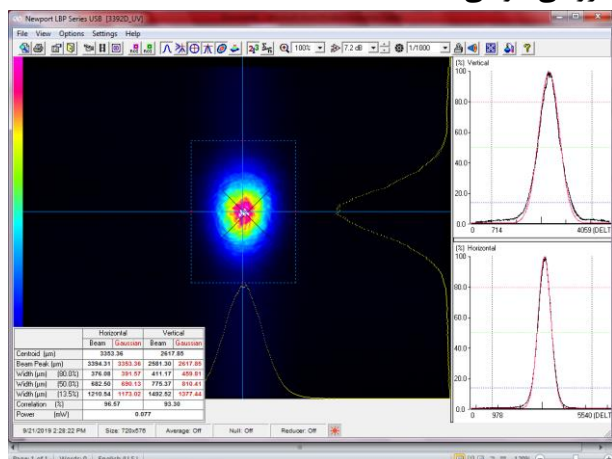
Newport LBP Series USB [3392D_UV]

File View Options Settings Help

100% 7.2 dB 1/1000

[%] Vertical
100
80.0
60.0
40.0
20.0
0.0
0 714 4059 [DELT

[%] Horizontal
100
80.0
60.0
40.0
20.0
0.0
0 978 5540 [DELT

| | Horizontal | | Vertical | |
|---|---|---|---|---|
| | Beam | Gaussian | Beam | Gaussian |
| Centroid (µm) | 3353.36 | | 2617.85 | |
| Beam Peak (µm) | 3394.31 | 3353.36 | 2581.30 | 2617.85 |
| Width (µm) (80.0%) | 376.08 | 391.57 | 411.17 | 459.81 |
| Width (µm) (50.0%) | 682.50 | 690.13 | 775.37 | 810.41 |
| Width (µm) (13.5%) | 1210.54 | 1173.02 | 1492.52 | 1377.44 |
| Correlation (%) | 96.57 | | 93.30 | |
| Power (mW) | 0.077 | | | |

9/21/2019 2:28:22 PM Size: 720x576 Average: Off Null: Off Reducer: Off

Page 1 of 1 Words: 0 English (U.S.)